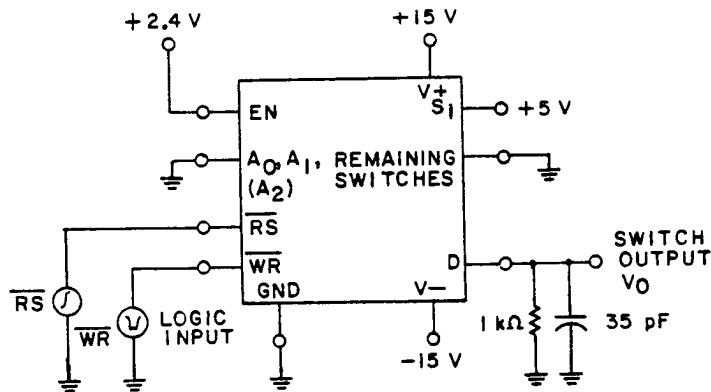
+2.4 V

+15 V

V+

$S_1$

+5 V

EN

$A_0, A_1,$ $(A_2)$

REMAINING SWITCHES

$\overline{RS}$

$\overline{WR}$

D

SWITCH OUTPUT $V_O$

GND

V−

$\overline{RS}$

$\overline{WR}$

LOGIC INPUT

−15 V

1 kΩ

35 pF